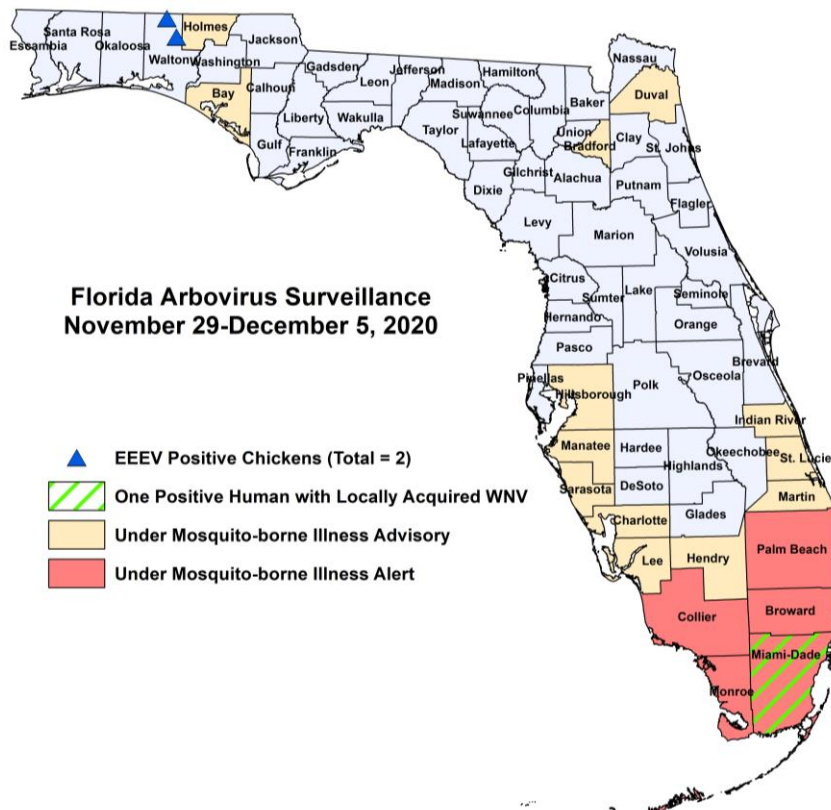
Florida Arbovirus Surveillance
November 29-December 5, 2020

EEEV Positive Chickens (Total = 2)
One Positive Human with Locally Acquired WNV
Under Mosquito-borne Illness Advisory
Under Mosquito-borne Illness Alert

Santa Rosa
Escambia
Okaloosa
Holmes
Jackson
Walton
Washington
Bay
Calhoun
Gadsden
Leon
Jefferson
Madison
Hamilton
Nassau
Duval
Baker
Columbia
Suwannee
Liberty
Wakulla
Taylor
Gulf
Franklin
Lafayette
Union
Bradford
Clay
St. Johns
Gilchrist
Alachua
Putnam
Flagler
Dixie
Levy
Marion
Volusia
Citrus
Sumter
Lake
Seminole
Hernando
Orange
Pasco
Brevard
Pinellas
Osceola
Hillsborough
Polk
Indian River
Manatee
Hardee
Okeechobee
Highlands
St. Lucie
Sarasota
DeSoto
Martin
Charlotte
Glades
Palm Beach
Lee
Hendry
Collier
Broward
Miami-Dade
Monroe